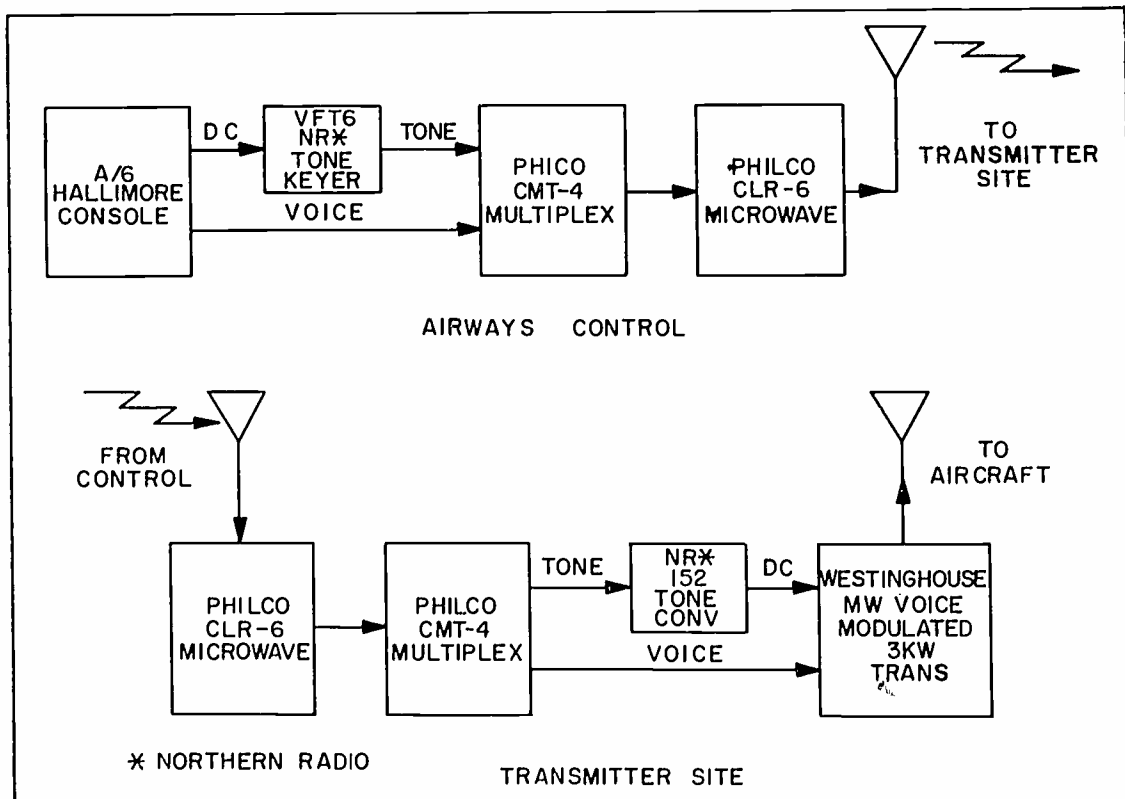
A/6 HALLIMORE CONSOLE

DC

VFT6 NR✱ TONE KEYER

TONE

VOICE

PHICO CMT-4 MULTIPLEX

PHILCO CLR-6 MICROWAVE

TO TRANSMITTER SITE

AIRWAYS CONTROL

FROM CONTROL

TO AIRCRAFT

PHILCO CLR-6 MICROWAVE

PHILCO CMT-4 MULTIPLEX

TONE

NR✱ 152 TONE CONV

DC

VOICE

WESTINGHOUSE MW VOICE MODULATED 3KW TRANS

✱ NORTHERN RADIO

TRANSMITTER SITE